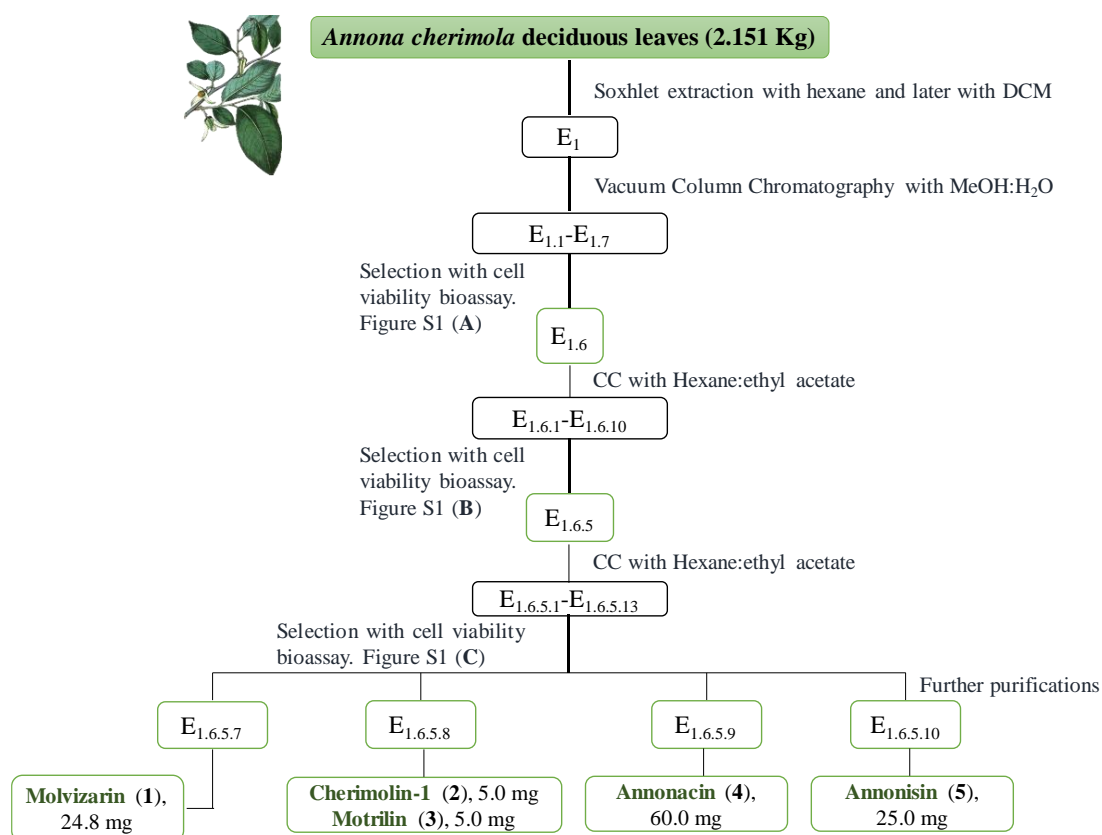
Annona cherimola deciduous leaves (2.151 Kg)

Soxhlet extraction with hexane and later with DCM

$E_1$

Vacuum Column Chromatography with MeOH:$H_2O$

$E_{1.1}$-$E_{1.7}$

Selection with cell viability bioassay. Figure S1 (A)

$E_{1.6}$

CC with Hexane:ethyl acetate

$E_{1.6.1}$-$E_{1.6.10}$

Selection with cell viability bioassay. Figure S1 (B)

$E_{1.6.5}$

CC with Hexane:ethyl acetate

$E_{1.6.5.1}$-$E_{1.6.5.13}$

Selection with cell viability bioassay. Figure S1 (C)

Further purifications

$E_{1.6.5.7}$

$E_{1.6.5.8}$

$E_{1.6.5.9}$

$E_{1.6.5.10}$

Molvizarin (1), 24.8 mg

Cherimolin-1 (2), 5.0 mg
Motrilin (3), 5.0 mg

Annonacin (4), 60.0 mg

Annonisin (5), 25.0 mg